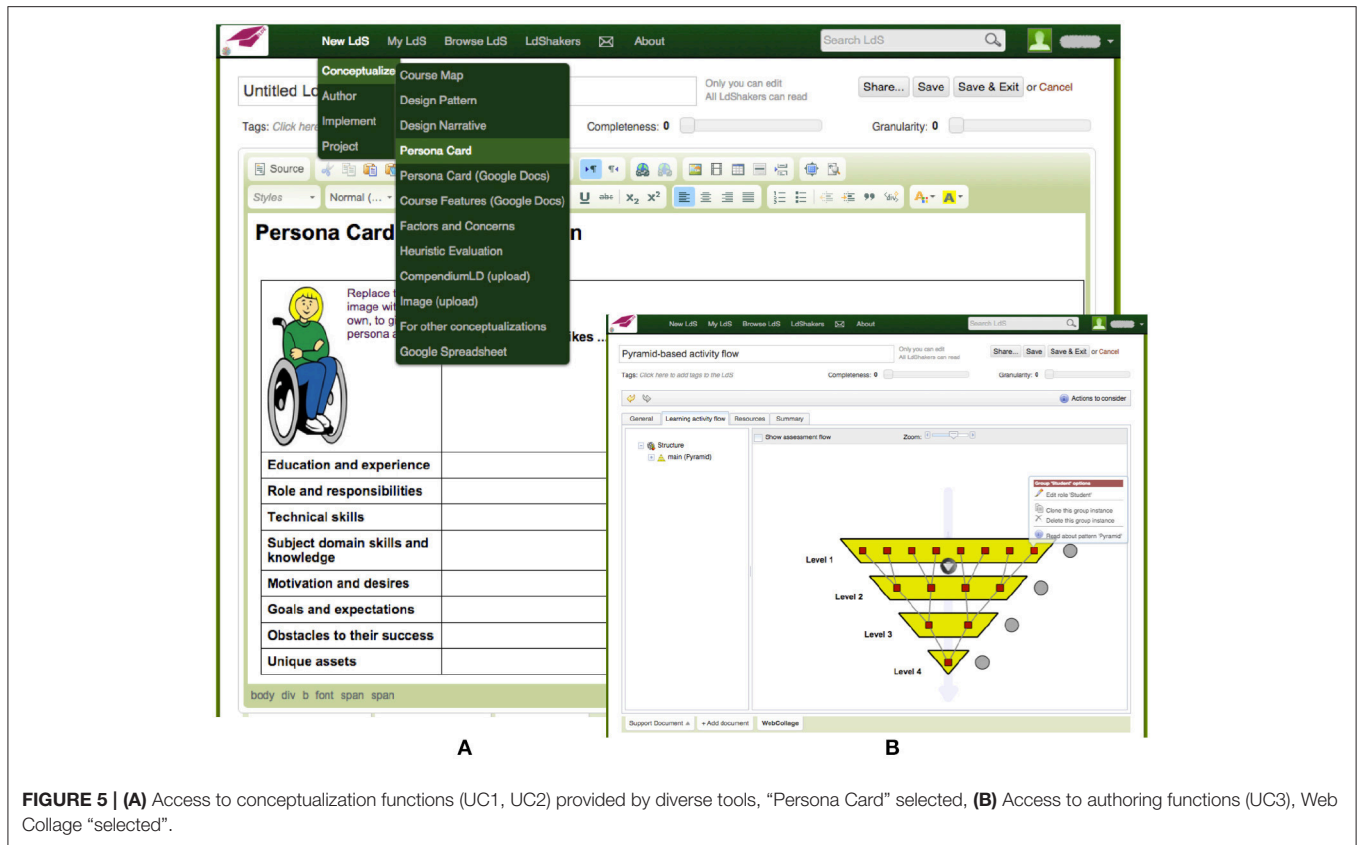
New LdS My LdS Browse LdS LdShakers About Search LdS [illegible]

Conceptualize Author Implement Project

Course Map
Design Pattern
Design Narrative
Persona Card
Persona Card (Google Docs)
Course Features (Google Docs)
Factors and Concerns
Heuristic Evaluation
CompendiumLD (upload)
Image (upload)
For other conceptualizations
Google Spreadsheet

Untitled Ld

Only you can edit
All LdShakers can read

Share... Save Save & Exit or Cancel

Tags: Click here

Completeness: 0 Granularity: 0

Source

Styles Normal (...

Persona Card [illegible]n

Replace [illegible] image wi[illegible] own, to g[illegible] persona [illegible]

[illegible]ikes ...

| Education and experience | |
|---|---|
| Role and responsibilities | |
| Technical skills | |
| Subject domain skills and knowledge | |
| Motivation and desires | |
| Goals and expectations | |
| Obstacles to their success | |
| Unique assets | |

body div b font span span

A

New LdS My LdS Browse LdS LdShakers About Search LdS

Pyramid-based activity flow

Only you can edit
All LdShakers can read

Share... Save Save & Exit or Cancel

Tags: Click here to add tags to the LdS Completeness: 0 Granularity: 0

Actions to consider

General Learning activity flow Resources Summary

Structure
main (Pyramid)

Show assessment flow Zoom:

Group 'Student' options
Edit role 'Student'
Clone this group instance
Delete this group instance
Read about pattern 'Pyramid'

Level 1
Level 2
Level 3
Level 4

Support Document + Add document WebCollage

B

FIGURE 5 | (A) Access to conceptualization functions (UC1, UC2) provided by diverse tools, "Persona Card" selected, (B) Access to authoring functions (UC3), Web Collage "selected".